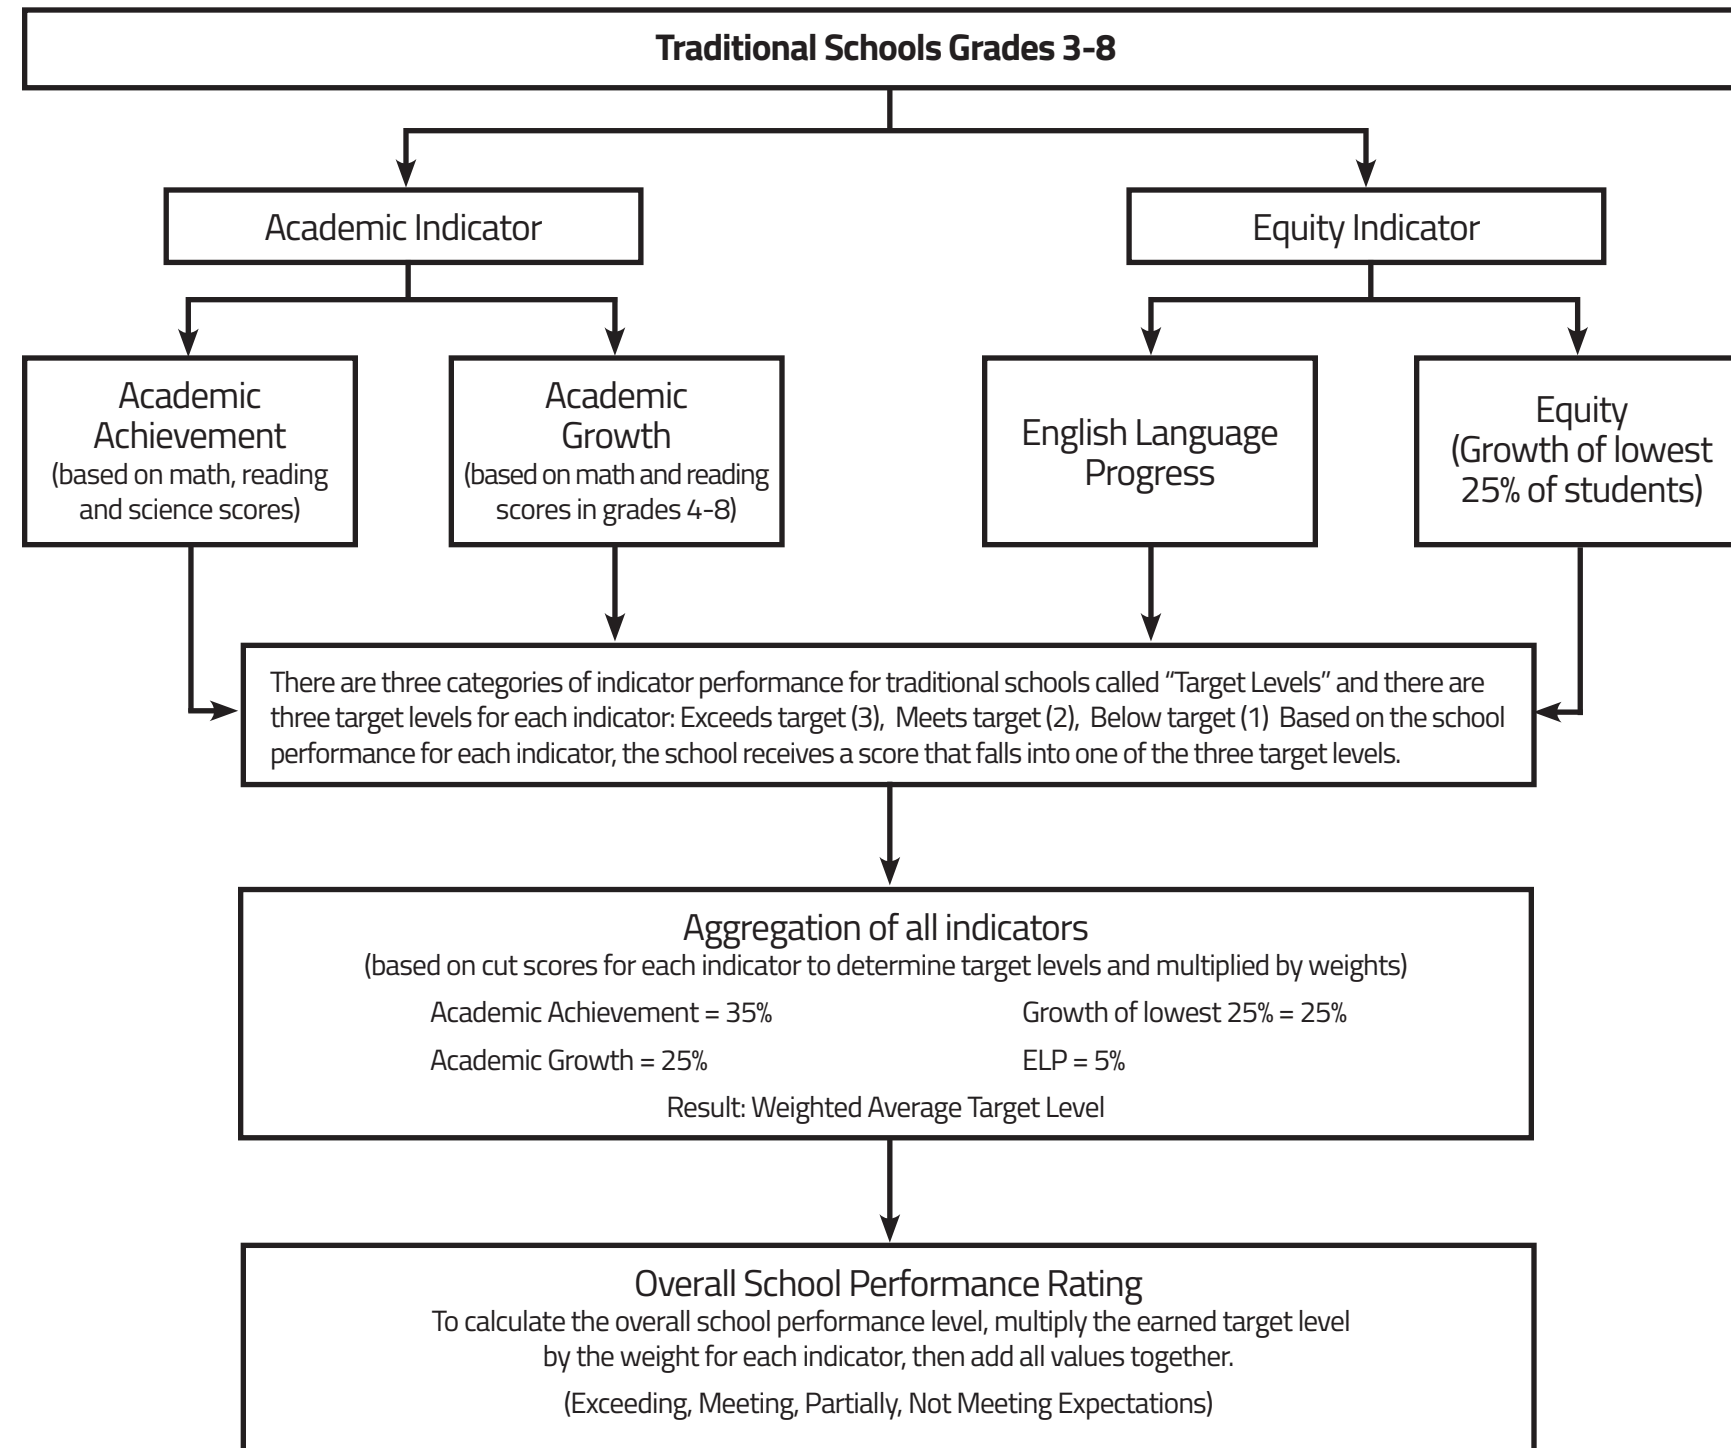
Traditional Schools Grades 3-8

Academic Indicator

Equity Indicator

Academic Achievement (based on math, reading and science scores)

Academic Growth (based on math and reading scores in grades 4-8)

English Language Progress

Equity (Growth of lowest 25% of students)

There are three categories of indicator performance for traditional schools called "Target Levels" and there are three target levels for each indicator: Exceeds target (3), Meets target (2), Below target (1) Based on the school performance for each indicator, the school receives a score that falls into one of the three target levels.

Aggregation of all indicators
(based on cut scores for each indicator to determine target levels and multiplied by weights)

Academic Achievement = 35%

Growth of lowest 25% = 25%

Academic Growth = 25%

ELP = 5%

Result: Weighted Average Target Level

Overall School Performance Rating
To calculate the overall school performance level, multiply the earned target level by the weight for each indicator, then add all values together.

(Exceeding, Meeting, Partially, Not Meeting Expectations)